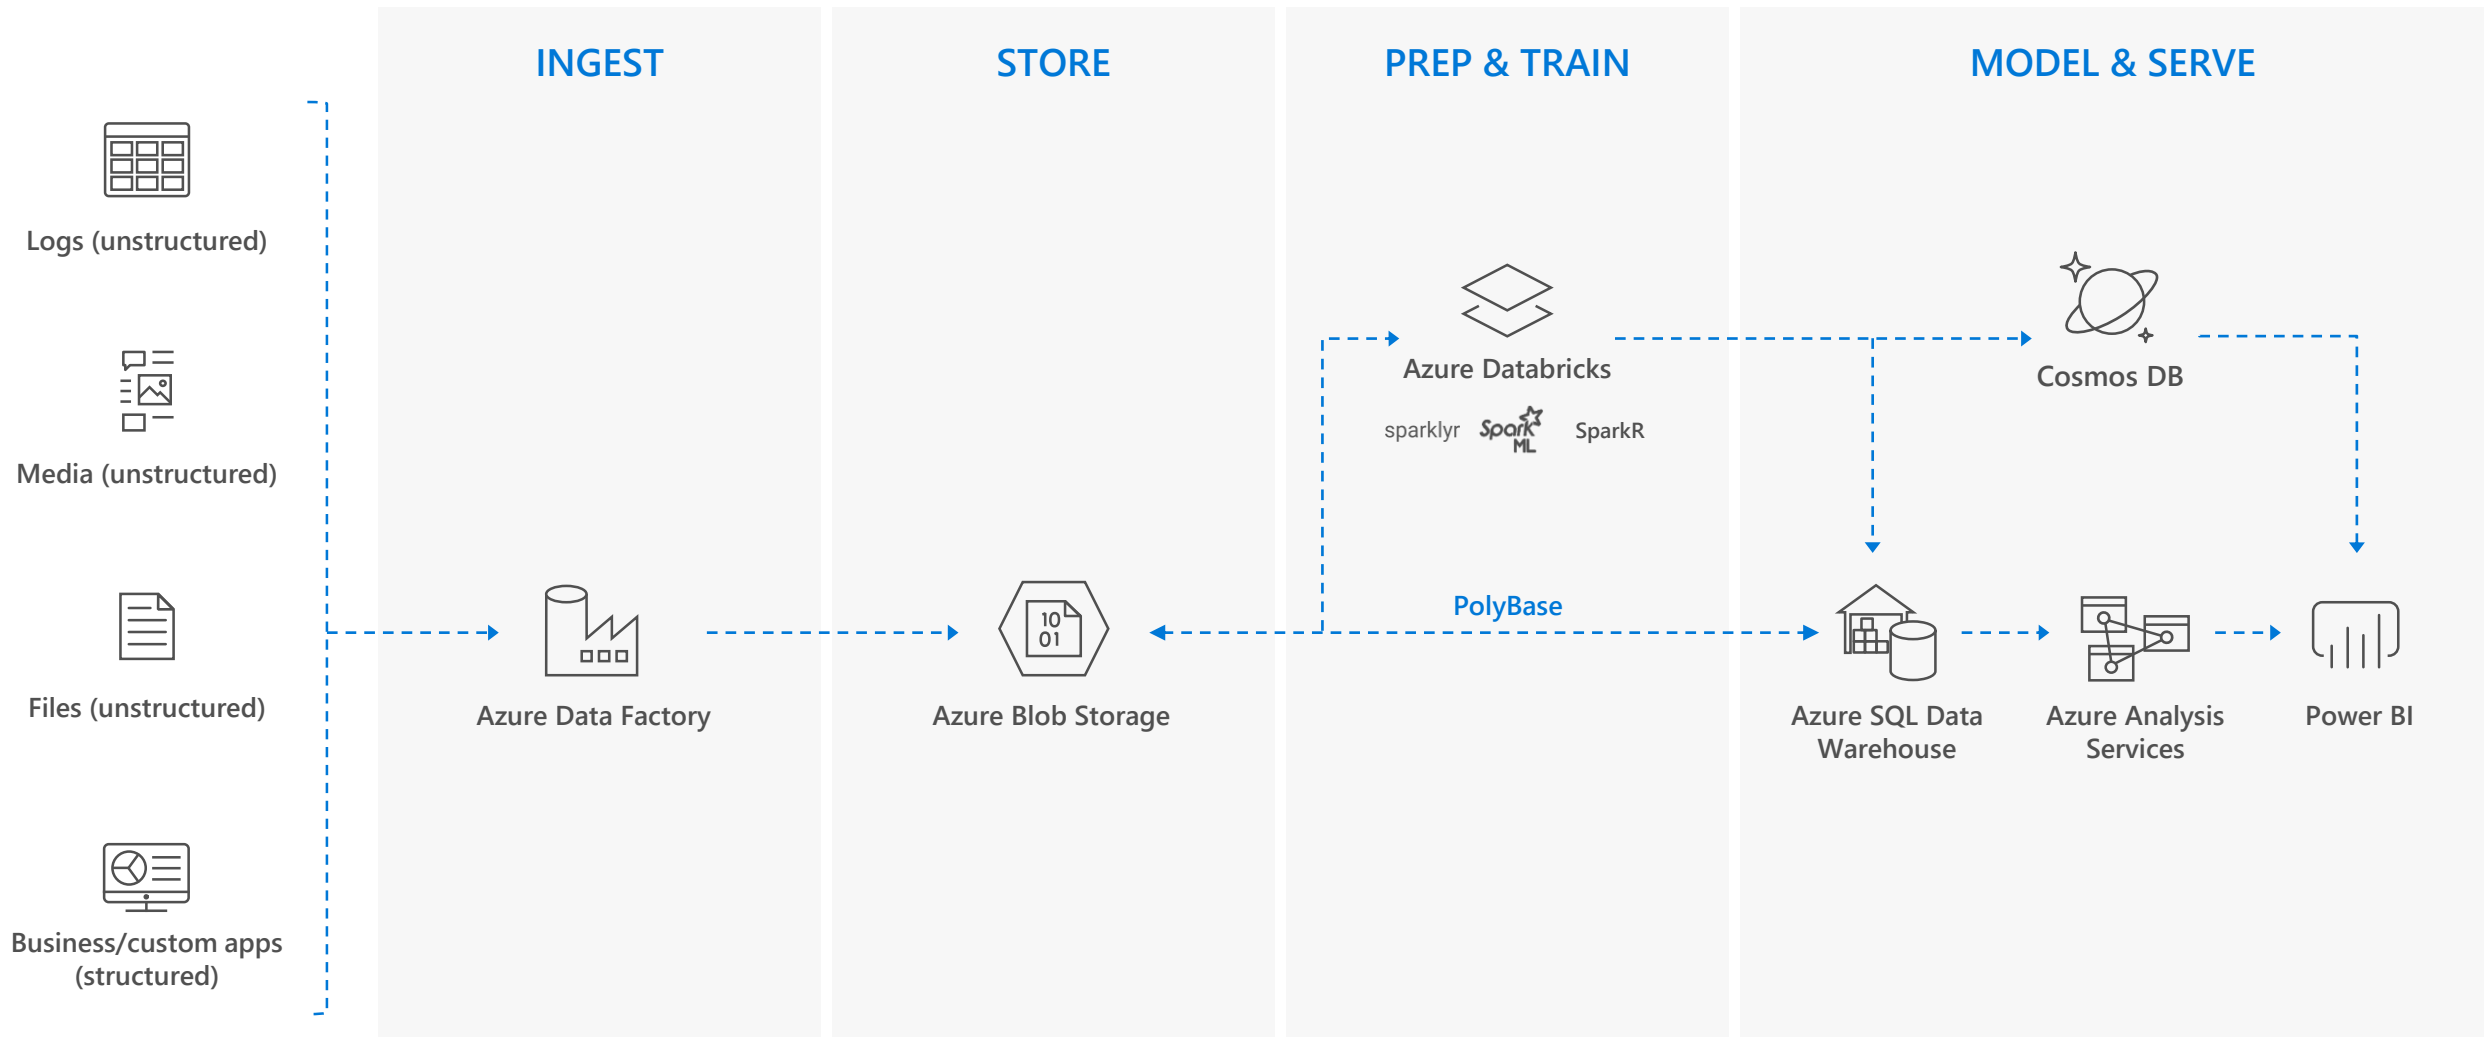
INGEST

STORE

PREP & TRAIN

MODEL & SERVE

Logs (unstructured)

Media (unstructured)

Files (unstructured)

Business/custom apps (structured)

Azure Data Factory

10
01

Azure Blob Storage

Azure Databricks

sparklyr Spark ML SparkR

PolyBase

Cosmos DB

Azure SQL Data Warehouse

Azure Analysis Services

Power BI